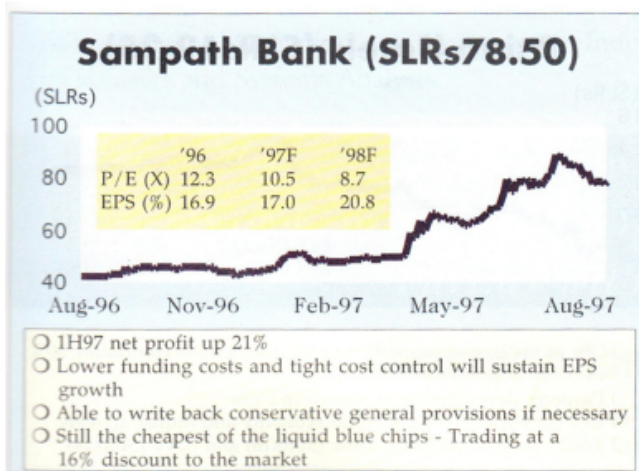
Sampath Bank (SLRs78.50)

(SLRs)

100

80

60

40

|  | '96 | '97F | '98F |
|---|---|---|---|
| P/E (X) | 12.3 | 10.5 | 8.7 |
| EPS (%) | 16.9 | 17.0 | 20.8 |

Aug-96 Nov-96 Feb-97 May-97 Aug-97

○ 1H97 net profit up 21%
○ Lower funding costs and tight cost control will sustain EPS growth
○ Able to write back conservative general provisions if necessary
○ Still the cheapest of the liquid blue chips - Trading at a 16% discount to the market